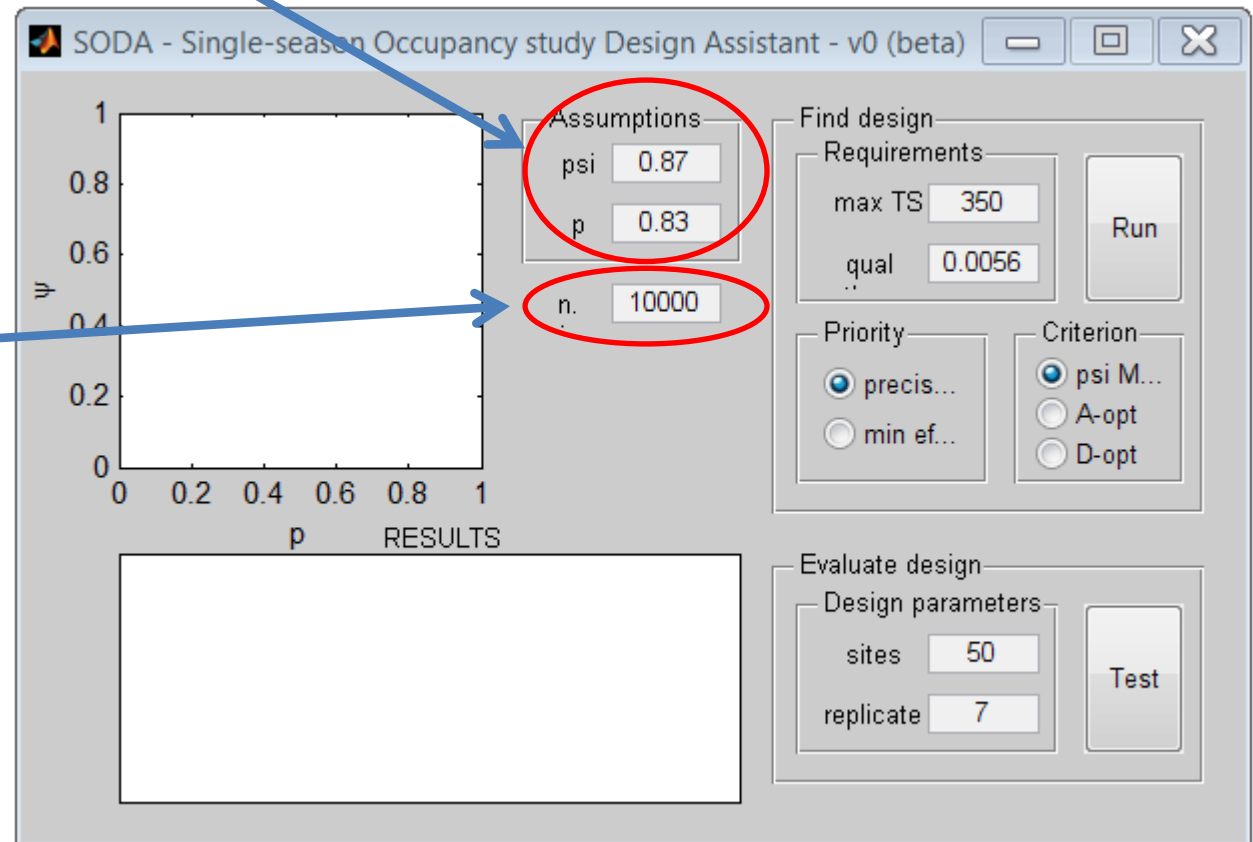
SODA - Single-season Occupancy study Design Assistant - v0 (beta)

1
0.8
0.6
ψ
0.4
0.2
0
0 0.2 0.4 0.6 0.8 1
p

Assumptions
psi 0.87
p 0.83

n. 10000

Find design
Requirements
max TS 350
qual 0.0056
Run

Priority
precis...
min ef...

Criterion
psi M...
A-opt
D-opt

RESULTS

Evaluate design
Design parameters
sites 50
replicate 7
Test